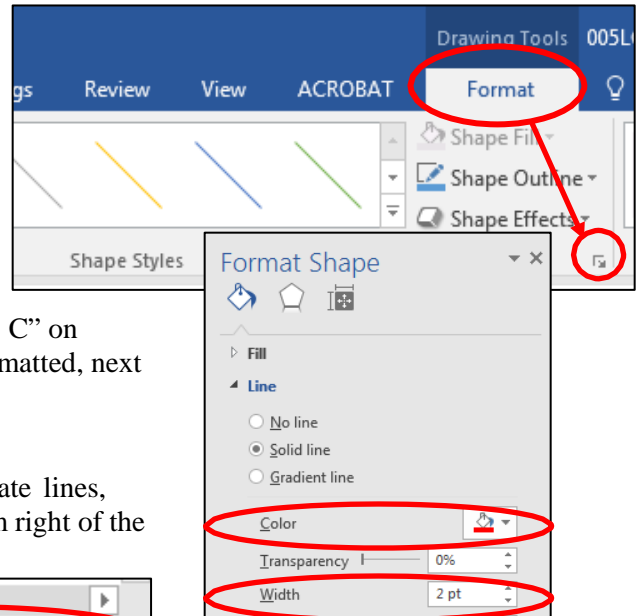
Drawing Tools 005L

gs Review View ACROBAT Format

Shape Fill
Shape Outline
Shape Effects

Shape Styles

Format Shape

Fill
Line
No line
Solid line
Gradient line
Color
Transparency 0%
Width 2 pt

C" on
matted, next

ate lines,
n right of the